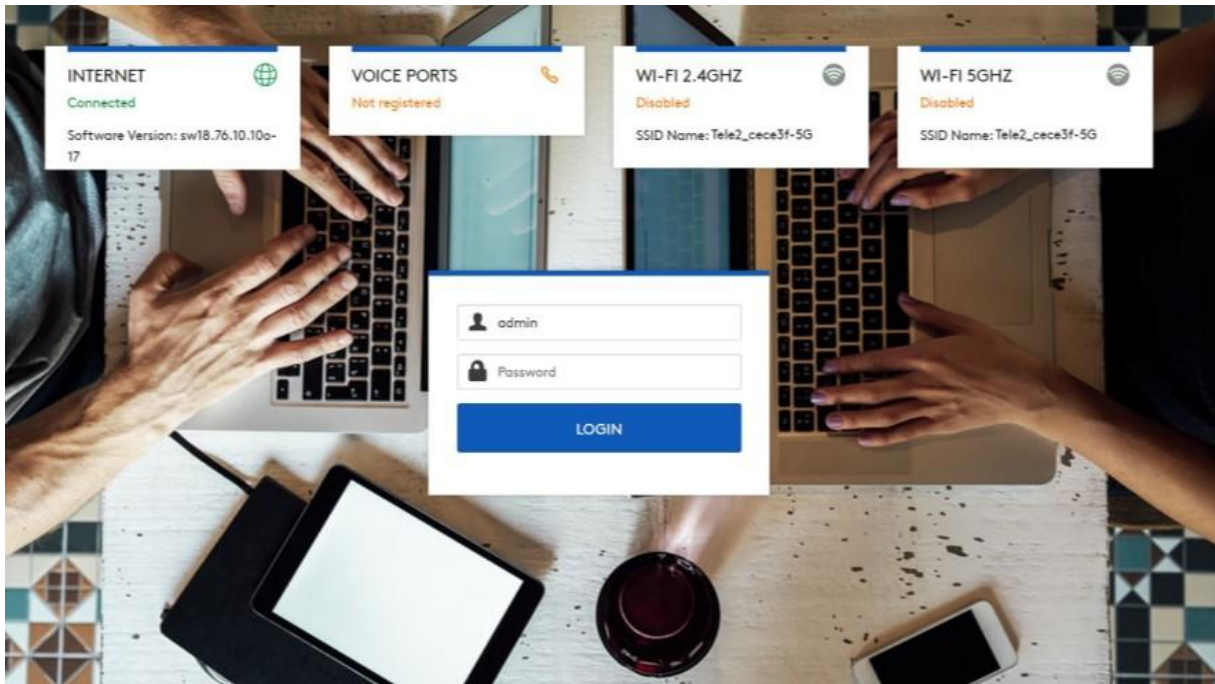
INTERNET
Connected
Software Version: sw18.76.10.10a-17

VOICE PORTS
Not registered

WI-FI 2.4GHZ
Disabled
SSID Name: Tele2_cece3f-5G

WI-FI 5GHZ
Disabled
SSID Name: Tele2_cece3f-5G

admin
Password
LOGIN